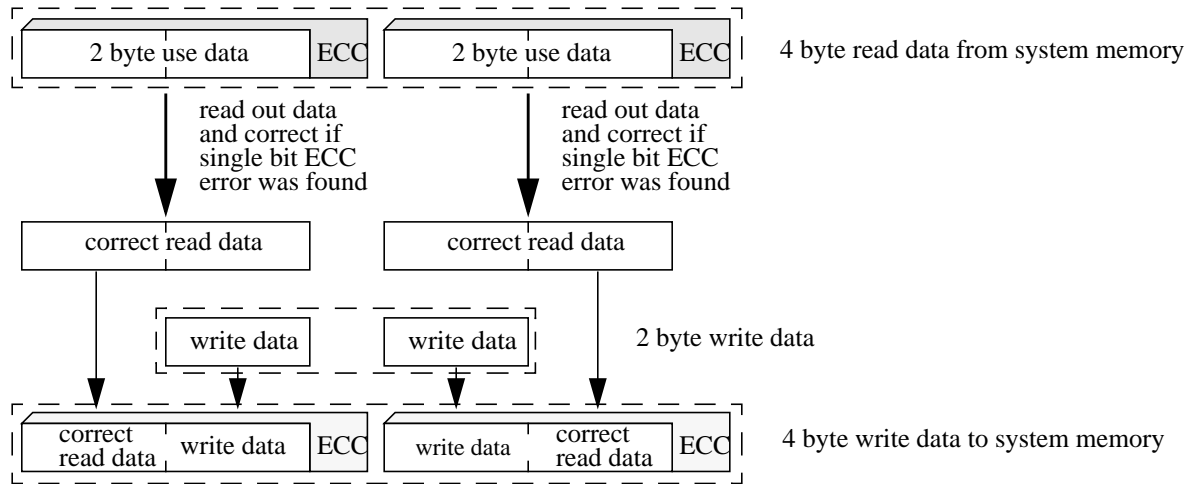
2 byte use data ECC 2 byte use data ECC

4 byte read data from system memory

read out data and correct if single bit ECC error was found

read out data and correct if single bit ECC error was found

correct read data

correct read data

write data

write data

2 byte write data

correct read data write data ECC

write data correct read data ECC

4 byte write data to system memory